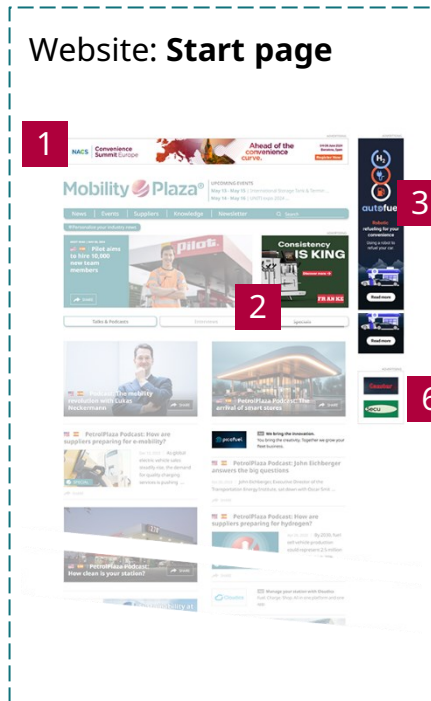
Website: **Start page**

1

NACS Convenience Summit Europe

Ahead of the convenience curve.

Register Now

Mobility Plaza®

UPCOMING EVENTS

News Events Suppliers Knowledge Newsletter

Pilot aims to hire 10,000 new team members

Consistency IS KING

FRANKE

2

Talks & Podcasts

Specials

3

autofuel

Read more

Read more

6

PetrolPlaza Podcast: The arrival of smart stores

PetrolPlaza Podcast: How are suppliers preparing for e-mobility?

PetrolPlaza Podcast: John Eichberger answers the big questions

PetrolPlaza Podcast: How are suppliers preparing for hydrogen?

PetrolPlaza Podcast: How clean is your station?

pcsfuel

Gilbarco

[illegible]